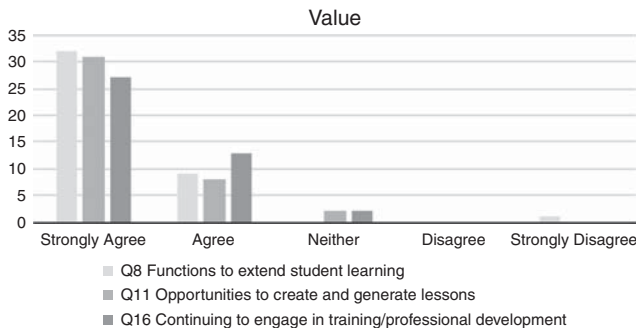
Value

35
30
25
20
15
10
5
0

Strongly Agree
Agree
Neither
Disagree
Strongly Disagree

Q8 Functions to extend student learning
Q11 Opportunities to create and generate lessons
Q16 Continuing to engage in training/professional development